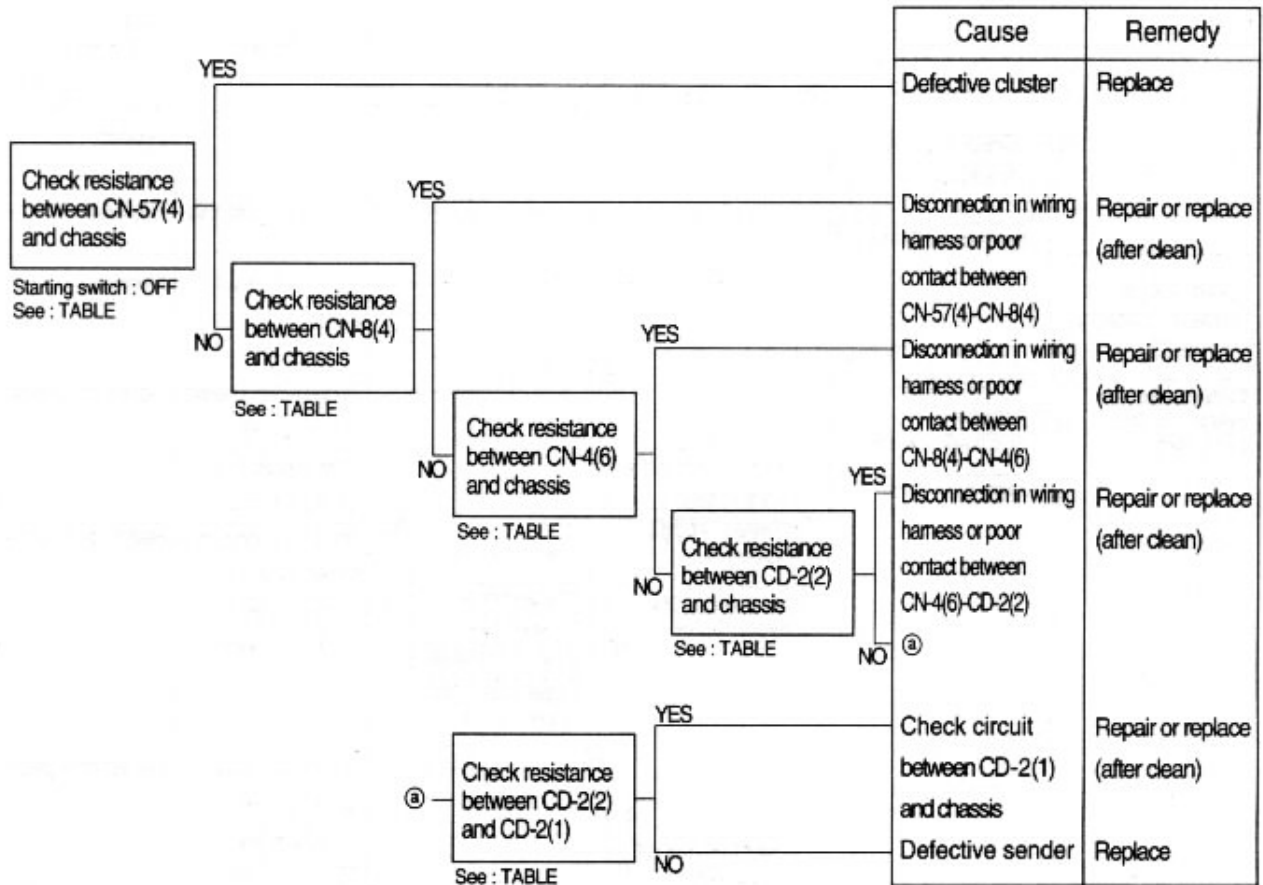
| Cause | Remedy |
|---|---|
| Defective cluster | Replace |
| Disconnection in wiring harness or poor contact between CN-57(4)-CN-8(4) | Repair or replace (after clean) |
| Disconnection in wiring harness or poor contact between CN-8(4)-CN-4(6) | Repair or replace (after clean) |
| Disconnection in wiring harness or poor contact between CN-4(6)-CD-2(2) | Repair or replace (after clean) |
| ⓐ | |
| Check circuit between CD-2(1) and chassis | Repair or replace (after clean) |
| Defective sender | Replace |

Check resistance between CN-57(4) and chassis
Starting switch : OFF
See : TABLE

YES

NO

Check resistance between CN-8(4) and chassis
See : TABLE

YES

NO

Check resistance between CN-4(6) and chassis
See : TABLE

YES

NO

Check resistance between CD-2(2) and chassis
See : TABLE

YES

NO

ⓐ

Check resistance between CD-2(2) and CD-2(1)
See : TABLE

YES

NO